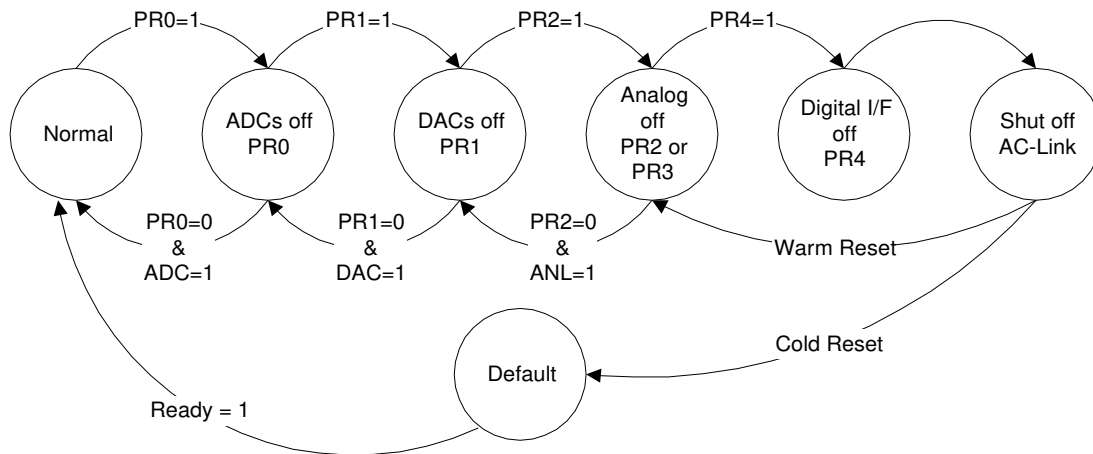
PR0=1
PR1=1
PR2=1
PR4=1

Normal

ADCs off PR0

DACs off PR1

Analog off PR2 or PR3

Digital I/F off PR4

Shut off AC-Link

PR0=0 & ADC=1

PR1=0 & DAC=1

PR2=0 & ANL=1

Warm Reset

Cold Reset

Default

Ready = 1